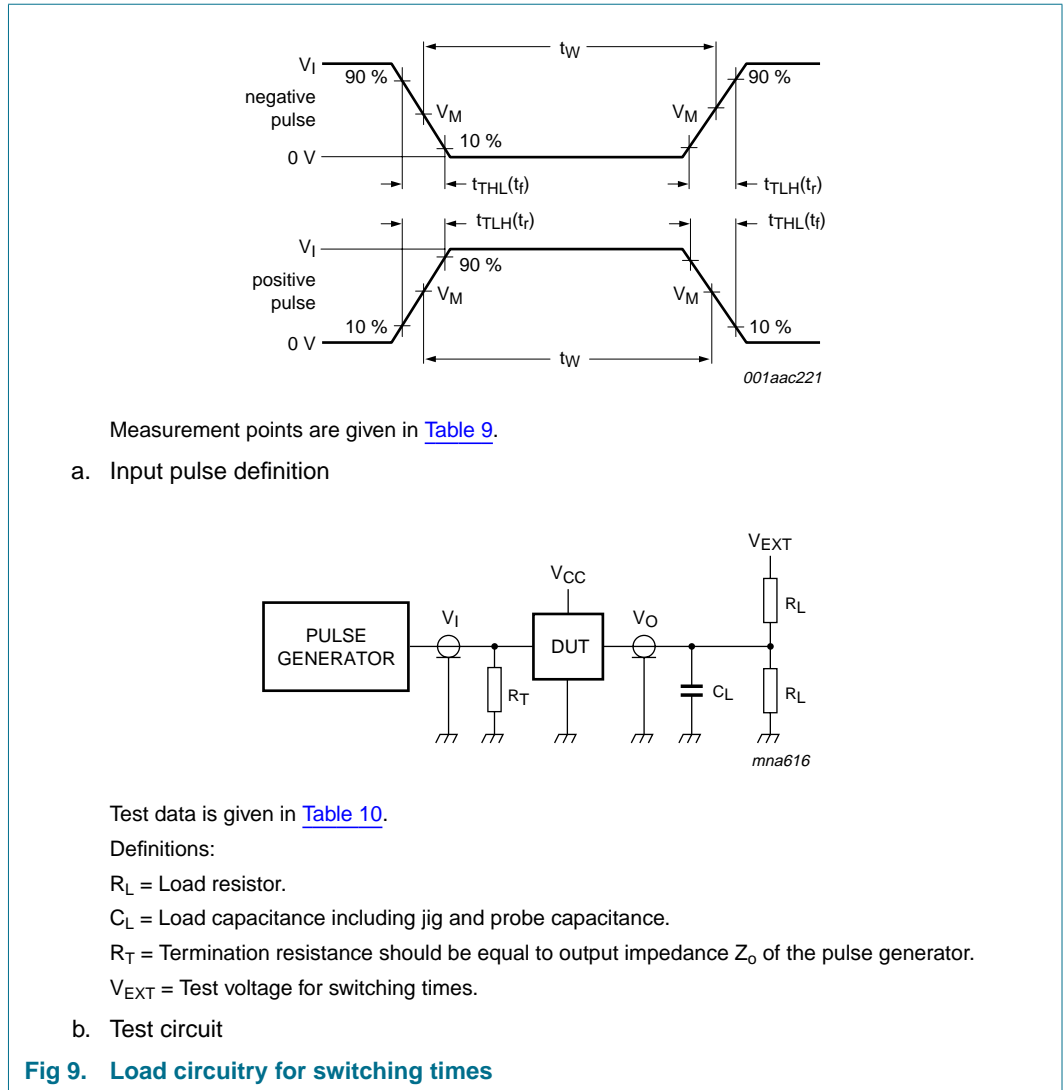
$t_W$

$V_I$

90 %

negative pulse

$V_M$

$V_M$

90 %

10 %

0 V

$t_{THL}(t_f)$

$t_{TLH}(t_r)$

$t_{TLH}(t_r)$

$t_{THL}(t_f)$

$V_I$

90 %

positive pulse

$V_M$

$V_M$

10 %

10 %

0 V

$t_W$

001aac221

Measurement points are given in Table 9.

a. Input pulse definition

$V_{EXT}$

$V_{CC}$

$R_L$

PULSE GENERATOR

$V_I$

DUT

$V_O$

$R_T$

$C_L$

$R_L$

mna616

Test data is given in Table 10.

Definitions:

$R_L$ = Load resistor.

$C_L$ = Load capacitance including jig and probe capacitance.

$R_T$ = Termination resistance should be equal to output impedance $Z_o$ of the pulse generator.

$V_{EXT}$ = Test voltage for switching times.

b. Test circuit

Fig 9. Load circuitry for switching times